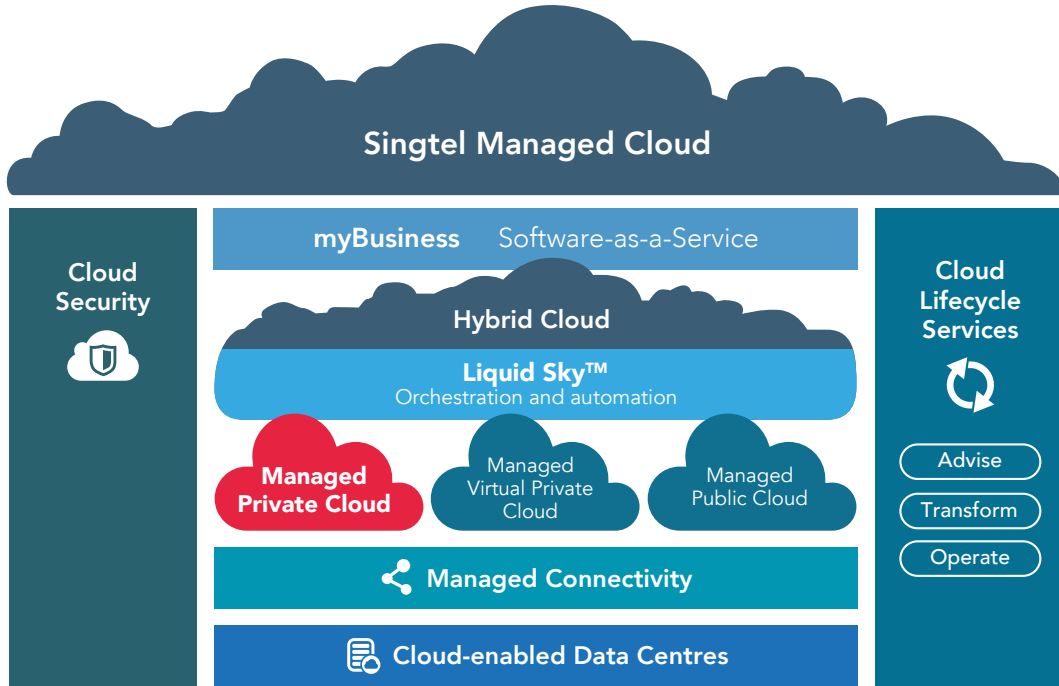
Singtel Managed Cloud

Cloud Security

myBusiness Software-as-a-Service

Hybrid Cloud

Liquid Sky™
Orchestration and automation

Managed Private Cloud

Managed Virtual Private Cloud

Managed Public Cloud

Managed Connectivity

Cloud-enabled Data Centres

Cloud Lifecycle Services

Advise

Transform

Operate